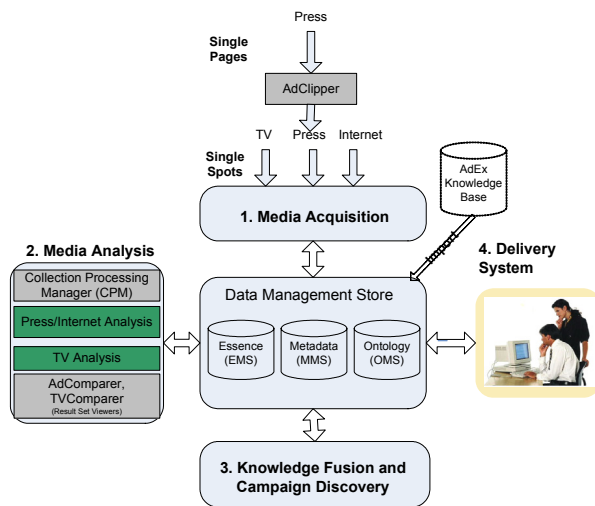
Press

Single Pages

AdClipper

TV Press Internet

Single Spots

AdEx Knowledge Base

1. Media Acquisition

Import

4. Delivery System

2. Media Analysis

Collection Processing Manager (CPM)

Press/Internet Analysis

TV Analysis

AdComparer, TVComparer (Result Set Viewers)

Data Management Store

Essence (EMS)

Metadata (MMS)

Ontology (OMS)

3. Knowledge Fusion and Campaign Discovery